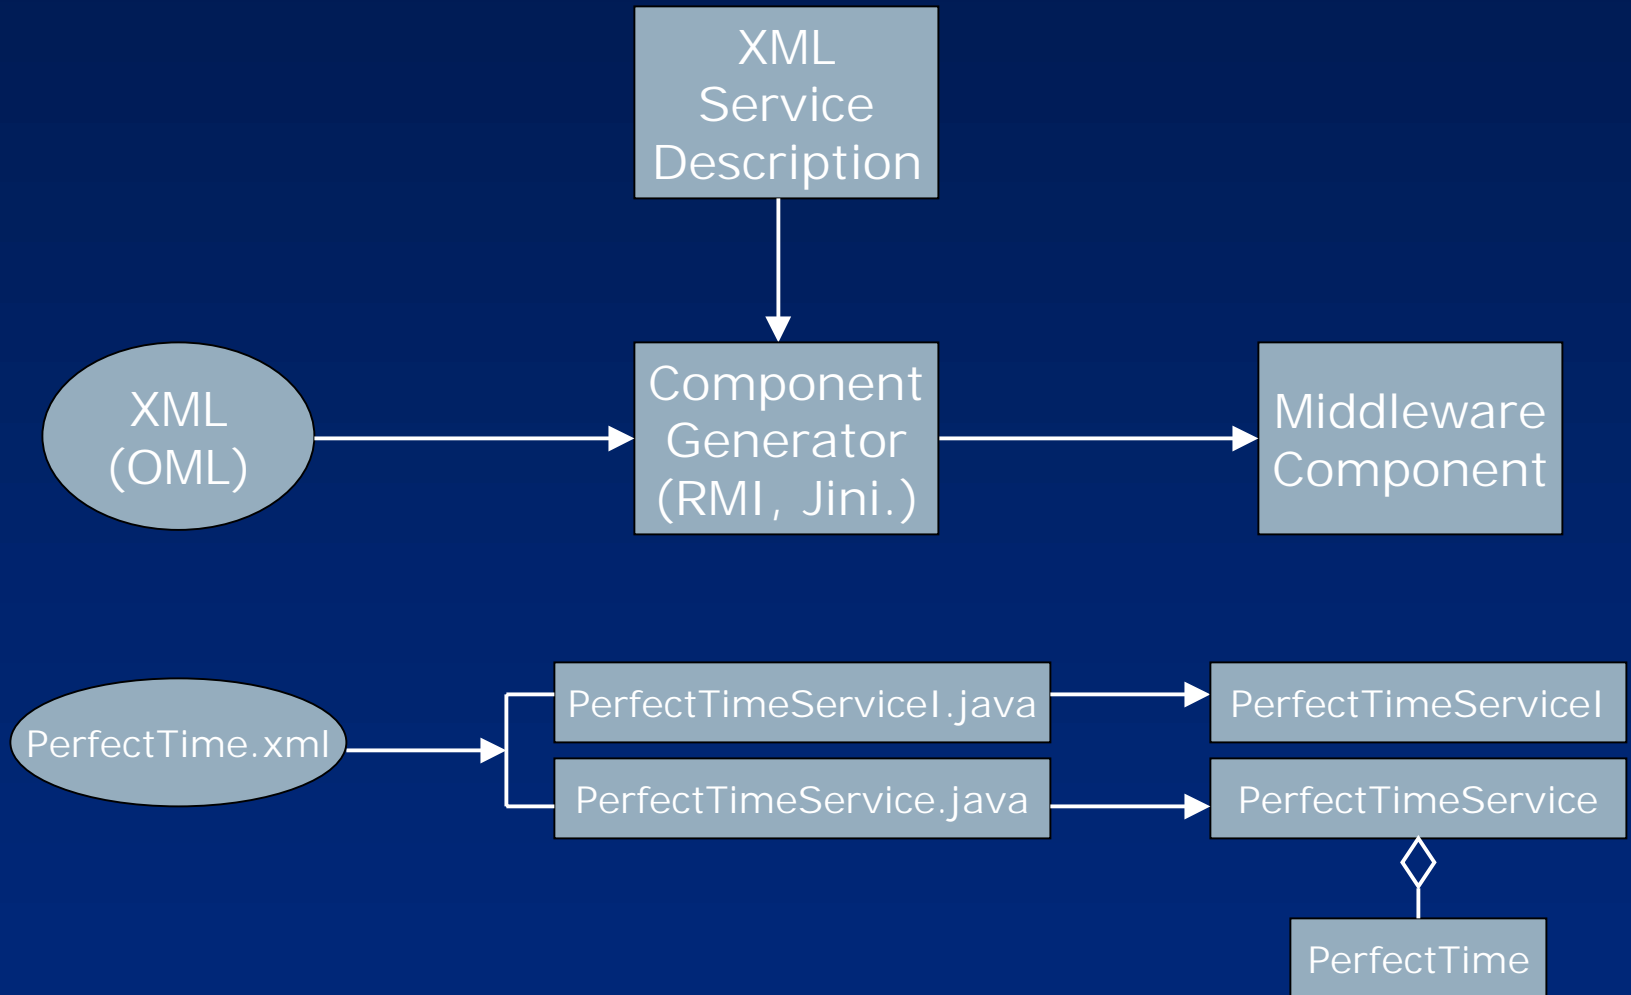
XML Service Description

XML (OML)

Component Generator (RMI, Jini.)

Middleware Component

PerfectTime.xml

PerfectTimeServiceI.java

PerfectTimeService.java

PerfectTimeServiceI

PerfectTimeService

PerfectTime